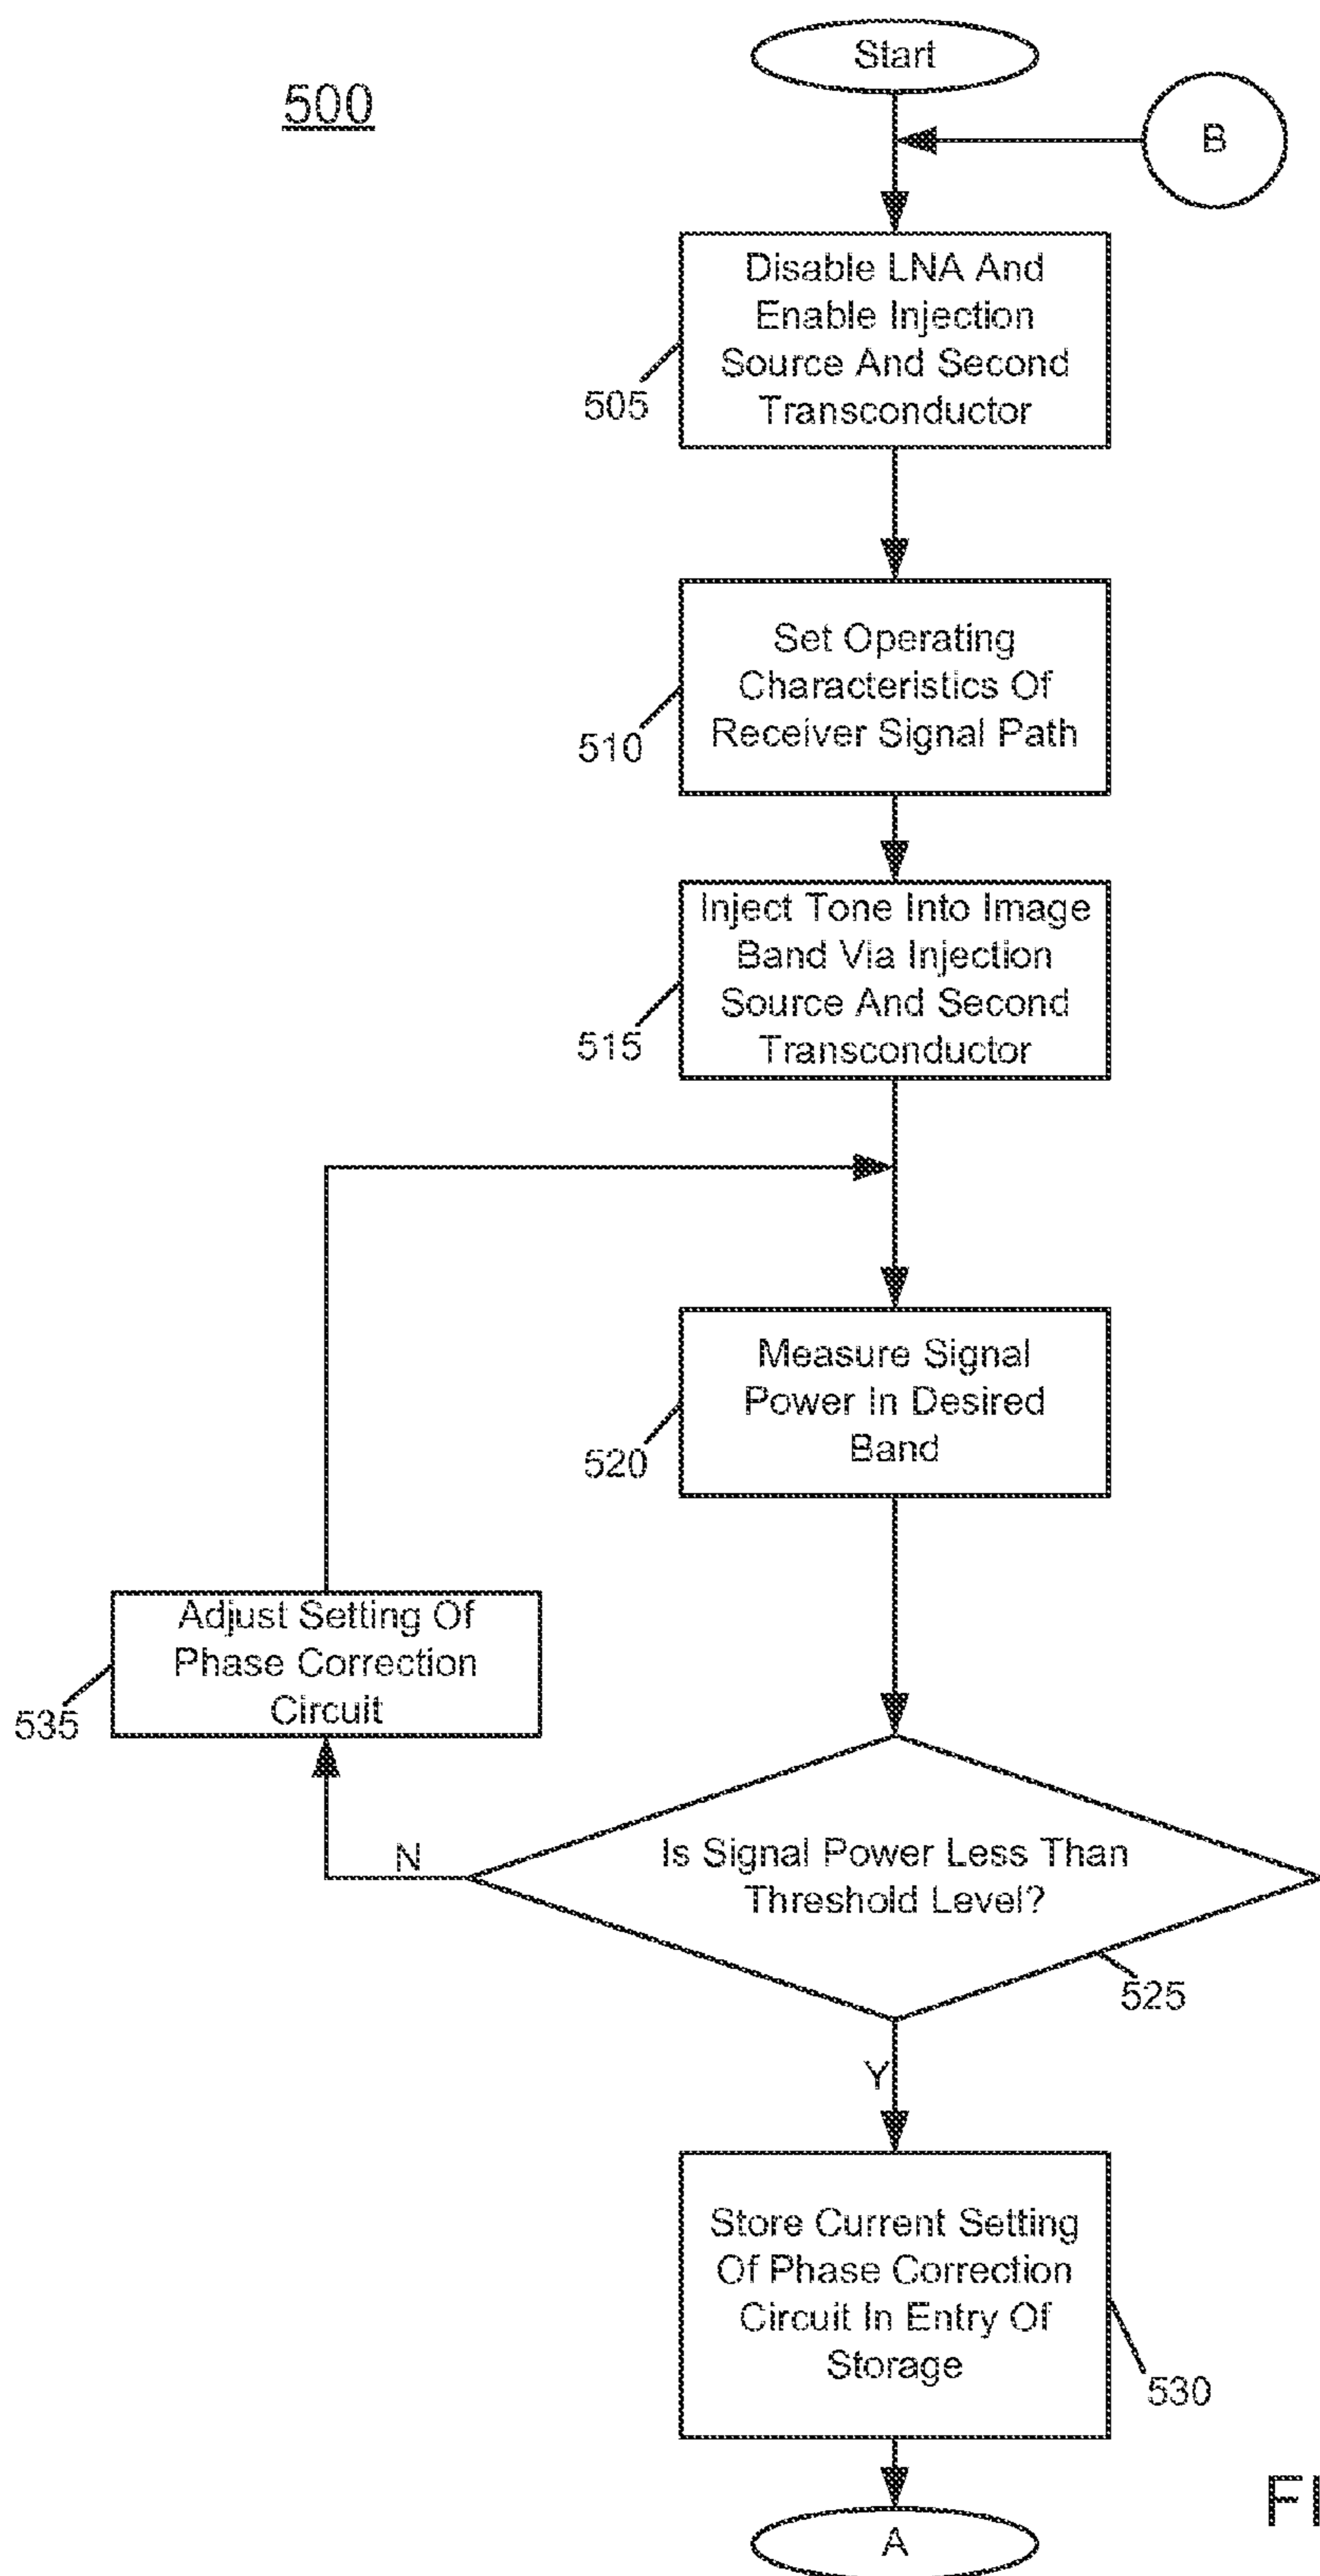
500

Start

B

505

Disable LNA And Enable Injection Source And Second Transconductor

510

Set Operating Characteristics Of Receiver Signal Path

515

Inject Tone Into Image Band Via Injection Source And Second Transconductor

520

Measure Signal Power In Desired Band

535

Adjust Setting Of Phase Correction Circuit

N

Is Signal Power Less Than Threshold Level?

525

Y

Store Current Setting Of Phase Correction Circuit In Entry Of Storage

530

A

FI